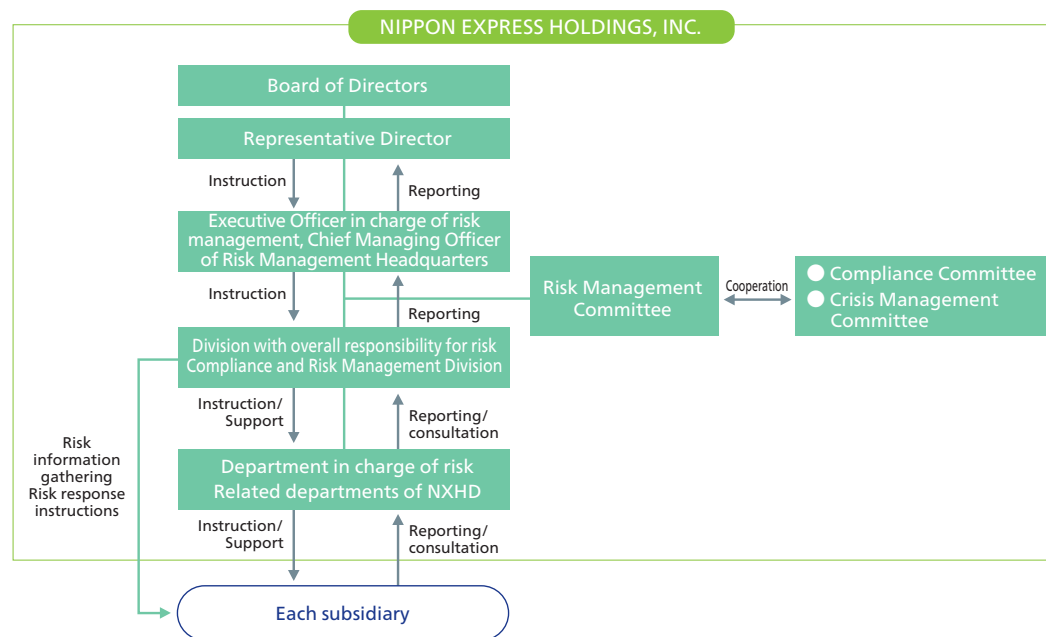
NIPPON EXPRESS HOLDINGS, INC.

Board of Directors

Representative Director

Instruction

Reporting

Executive Officer in charge of risk management, Chief Managing Officer of Risk Management Headquarters

Instruction

Reporting

Risk Management Committee

Cooperation

Compliance Committee
Crisis Management Committee

Division with overall responsibility for risk
Compliance and Risk Management Division

Instruction/ Support

Reporting/ consultation

Risk information gathering
Risk response instructions

Department in charge of risk
Related departments of NXHD

Instruction/ Support

Reporting/ consultation

Each subsidiary